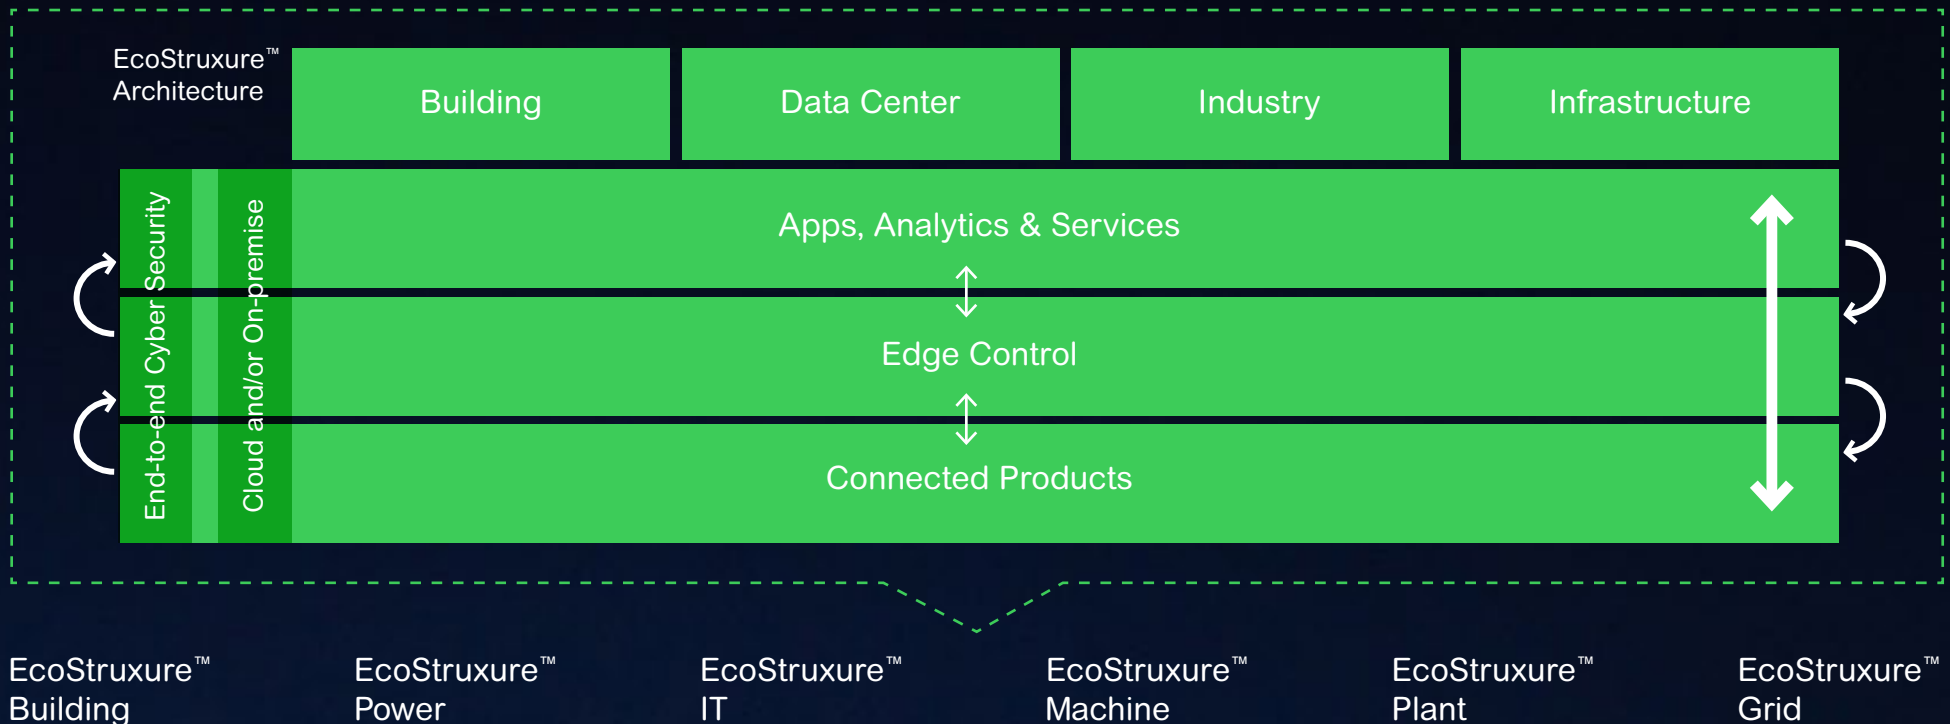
EcoStruxure™ Architecture

Building

Data Center

Industry

Infrastructure

End-to-end Cyber Security

Cloud and/or On-premise

Apps, Analytics & Services

Edge Control

Connected Products

EcoStruxure™ Building

EcoStruxure™ Power

EcoStruxure™ IT

EcoStruxure™ Machine

EcoStruxure™ Plant

EcoStruxure™ Grid